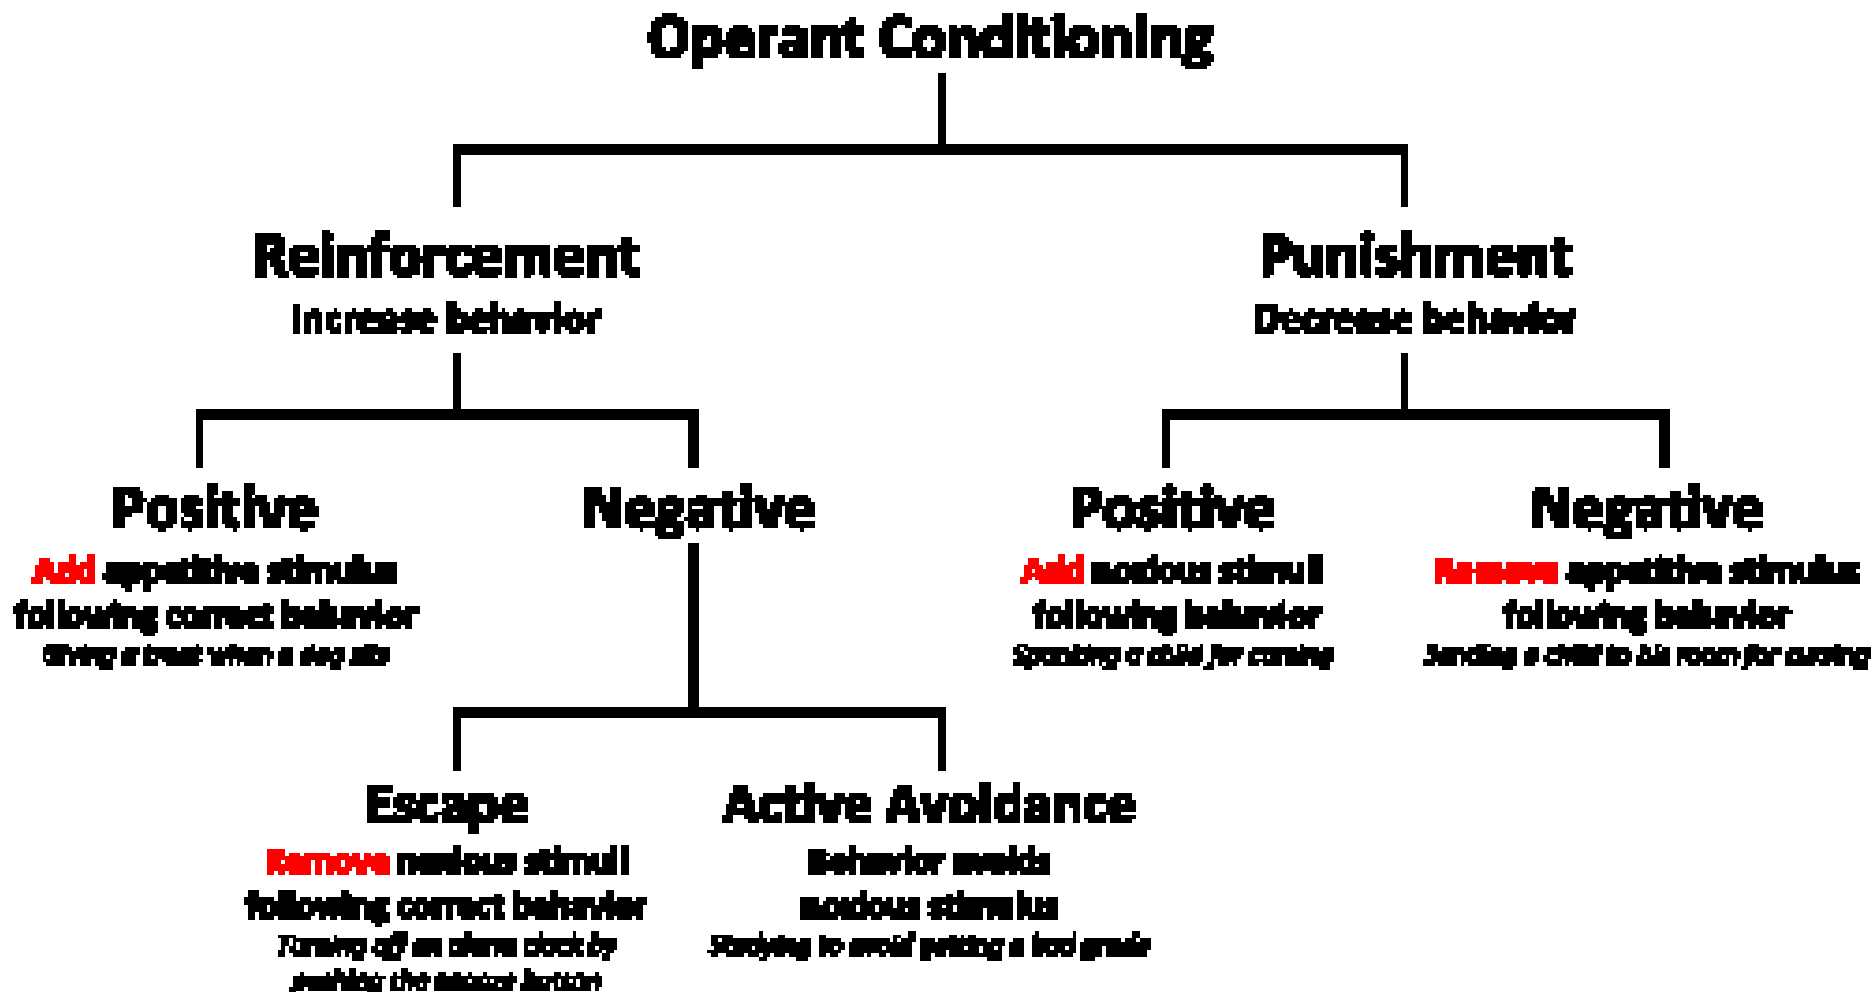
Operant Conditioning

Reinforcement
Increase behavior

Punishment
Decrease behavior

Positive
Add appetitive stimulus following correct behavior
Giving a treat when a dog sits

Negative

Positive
Add noxious stimuli following behavior
Spanking a child for cursing

Negative
Remove appetitive stimulus following behavior
Sending a child to his room for cursing

Escape
Remove noxious stimuli following correct behavior
Turning off an alarm clock by pushing the snooze button

Active Avoidance
Behavior avoids noxious stimulus
Studying to avoid getting a bad grade